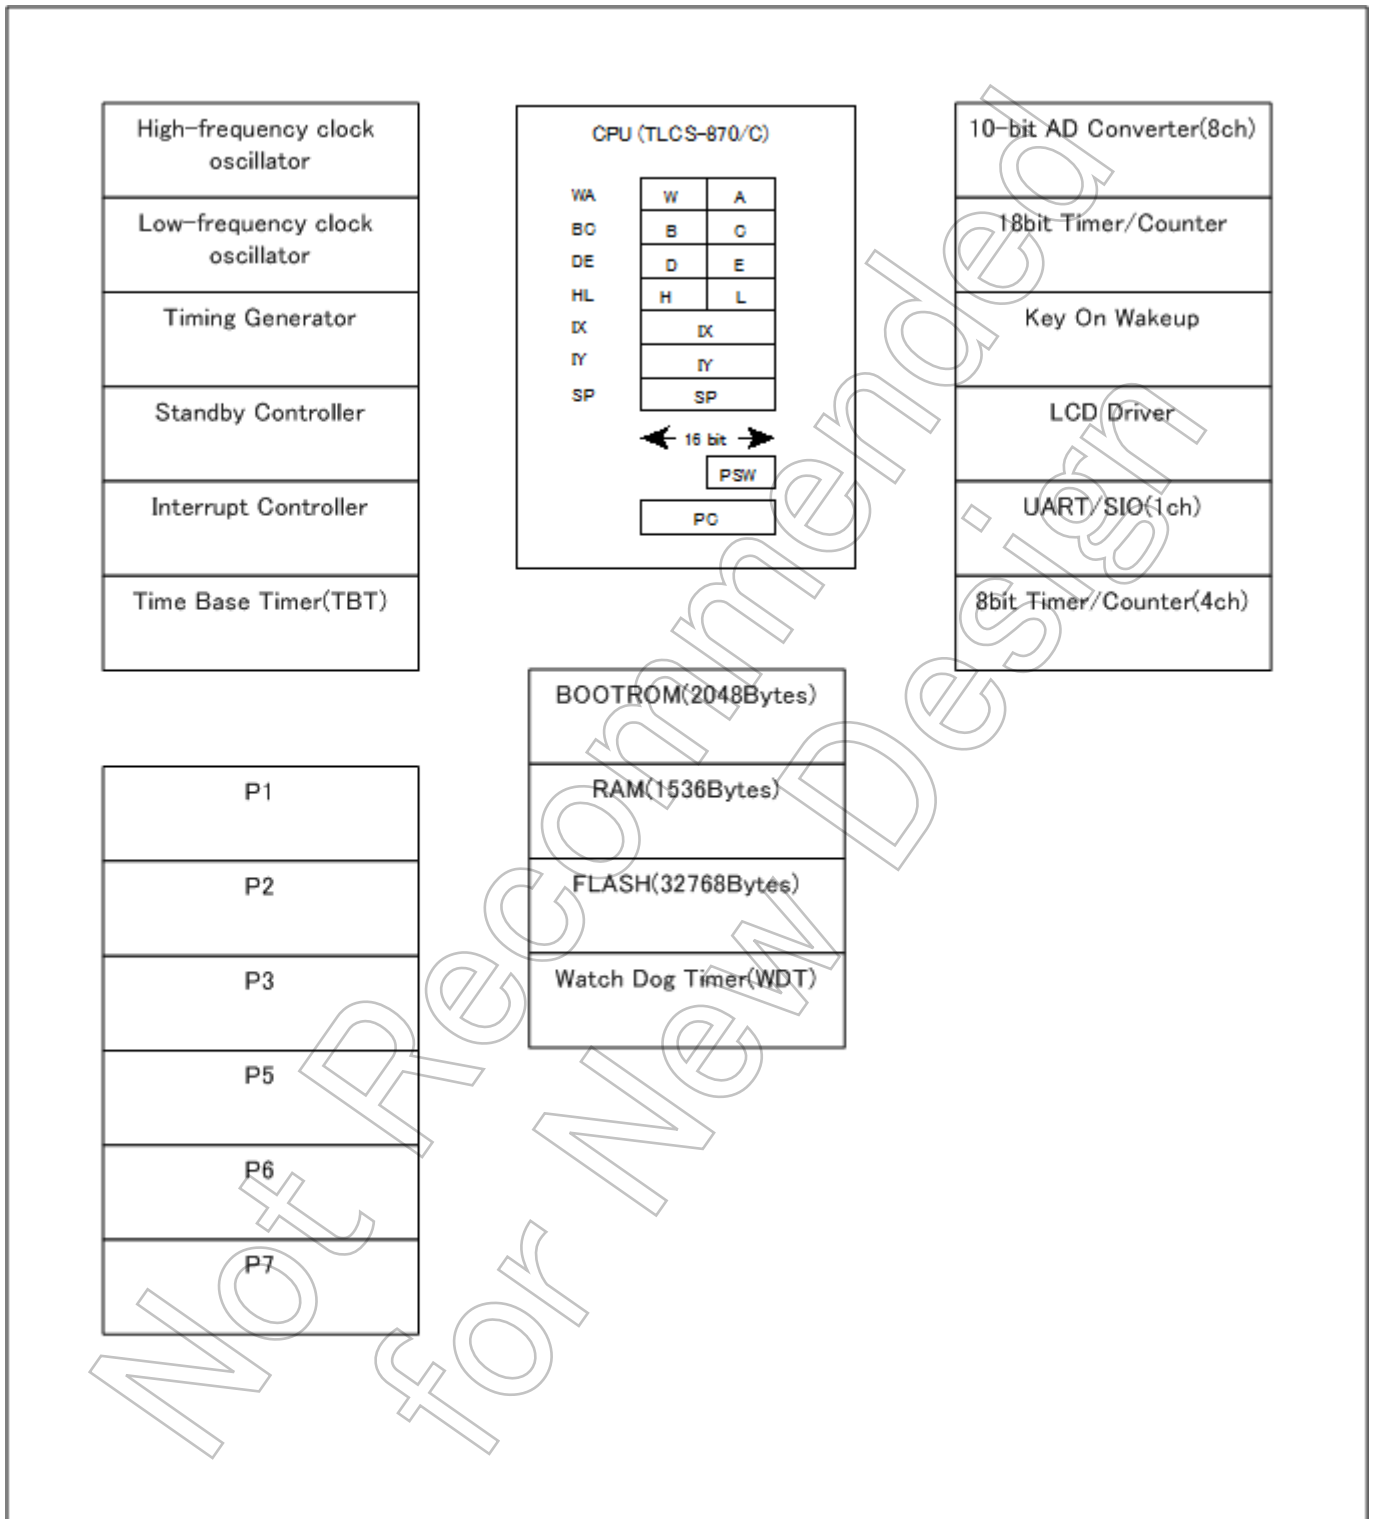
High-frequency clock oscillator

Low-frequency clock oscillator

Timing Generator

Standby Controller

Interrupt Controller

Time Base Timer(TBT)

CPU (TLCS-870/C)

WA
BC
DE
HL
IX
IY
SP

| W | A |
|---|---|
| B | C |
| D | E |
| H | L |
| IX | |
| IY | |
| SP | |

16 bit

PSW

PC

10-bit AD Converter(8ch)

18bit Timer/Counter

Key On Wakeup

LCD Driver

UART/SIO(1ch)

8bit Timer/Counter(4ch)

BOOTROM(2048Bytes)

RAM(1536Bytes)

FLASH(32768Bytes)

Watch Dog Timer(WDT)

P1

P2

P3

P5

P6

P7

Not Recommended for New Design